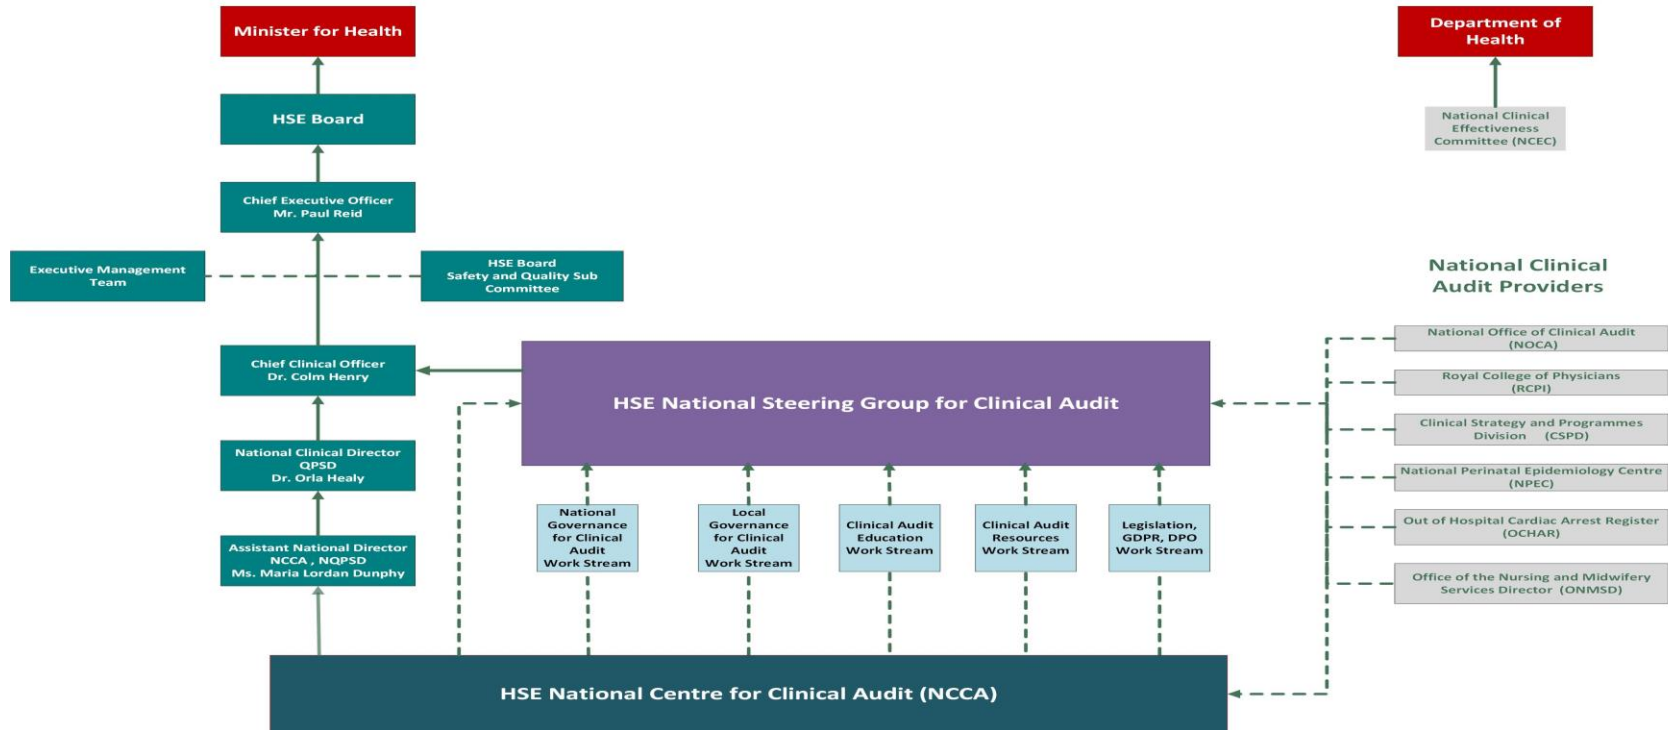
Minister for Health

HSE Board

Chief Executive Officer
Mr. Paul Reid

Executive Management Team

HSE Board
Safety and Quality Sub Committee

Chief Clinical Officer
Dr. Colm Henry

National Clinical Director
QPSD
Dr. Orla Healy

Assistant National Director
NCCA , NQPSD
Ms. Maria Lordan Dunphy

Department of Health

National Clinical Effectiveness Committee (NCEC)

National Clinical Audit Providers

National Office of Clinical Audit (NOCA)

Royal College of Physicians (RCPI)

Clinical Strategy and Programmes Division (CSPD)

National Perinatal Epidemiology Centre (NPEC)

Out of Hospital Cardiac Arrest Register (OCHAR)

Office of the Nursing and Midwifery Services Director (ONMSD)

HSE National Steering Group for Clinical Audit

National Governance for Clinical Audit Work Stream

Local Governance for Clinical Audit Work Stream

Clinical Audit Education Work Stream

Clinical Audit Resources Work Stream

Legislation, GDPR, DPO Work Stream

HSE National Centre for Clinical Audit (NCCA)